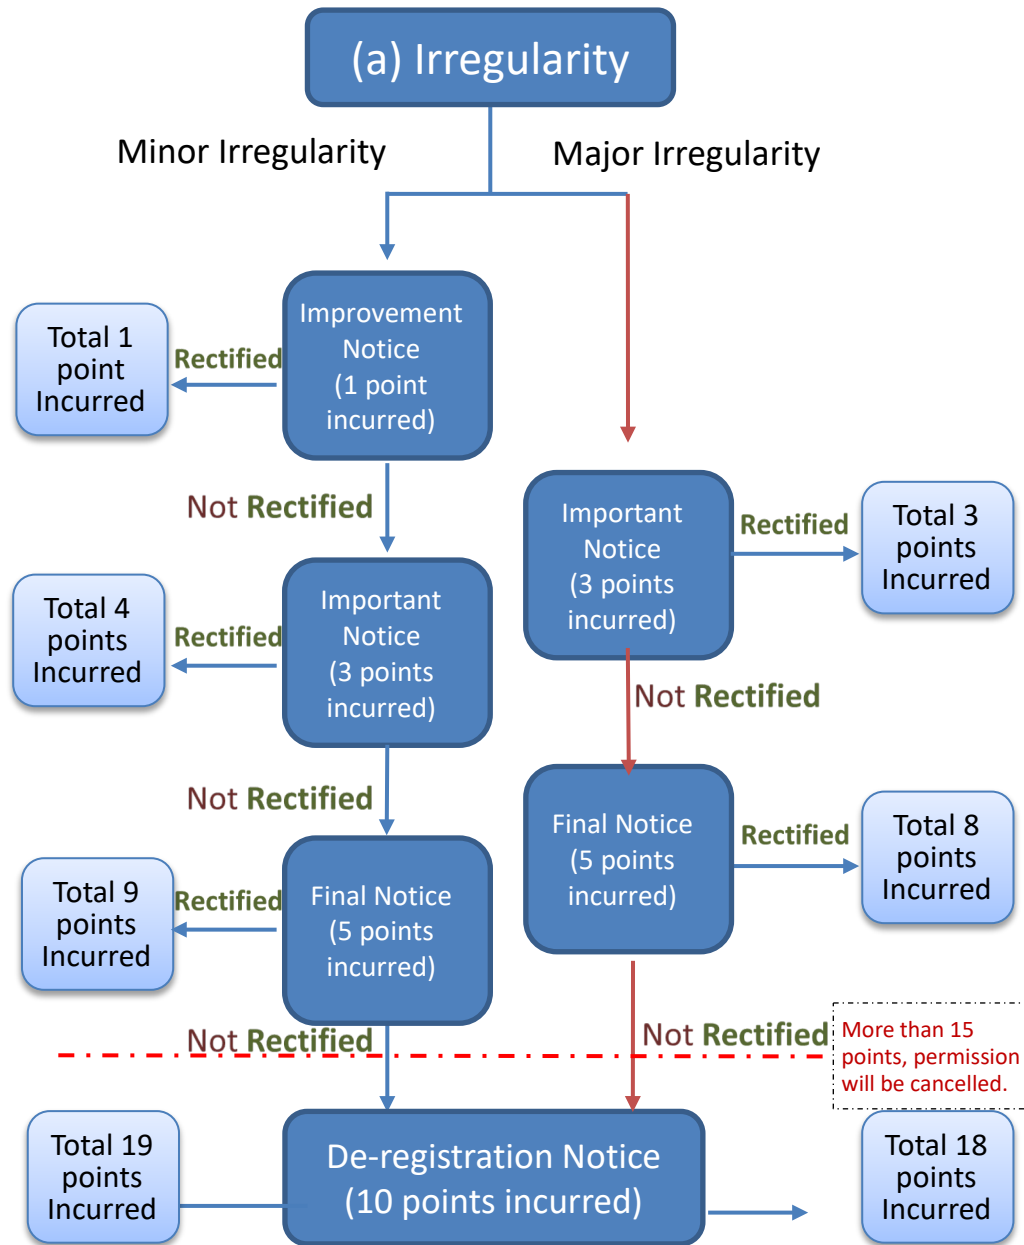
(a) Irregularity

Minor Irregularity

Major Irregularity

Total 1 point Incurred

Rectified

Improvement Notice (1 point incurred)

Not Rectified

Important Notice (3 points incurred)

Rectified

Total 3 points Incurred

Total 4 points Incurred

Rectified

Important Notice (3 points incurred)

Not Rectified

Not Rectified

Final Notice (5 points incurred)

Rectified

Total 8 points Incurred

Total 9 points Incurred

Rectified

Final Notice (5 points incurred)

Not Rectified

Not Rectified

More than 15 points, permission will be cancelled.

Total 19 points Incurred

De-registration Notice (10 points incurred)

Total 18 points Incurred